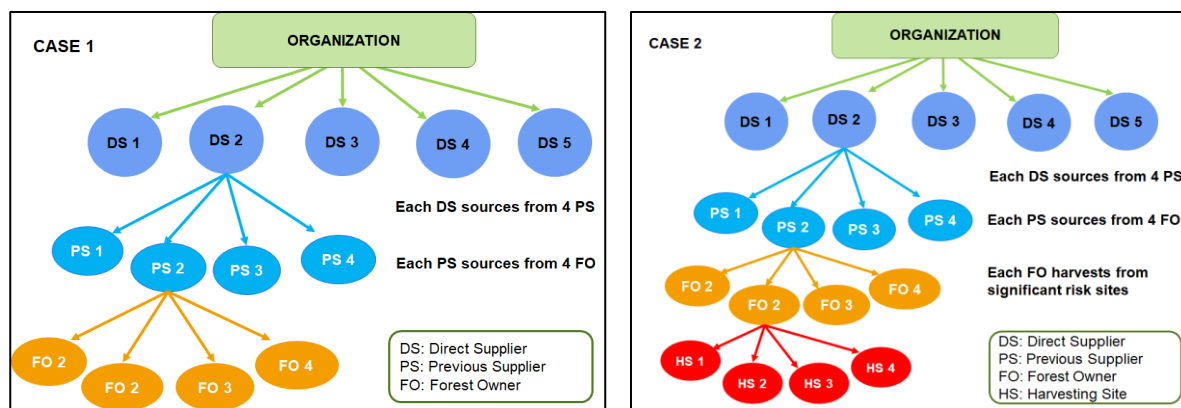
CASE 1

ORGANIZATION

DS 1
DS 2
DS 3
DS 4
DS 5

Each DS sources from 4 PS

PS 1
PS 2
PS 3
PS 4

Each PS sources from 4 FO

FO 2
FO 2
FO 3
FO 4

DS: Direct Supplier
PS: Previous Supplier
FO: Forest Owner

CASE 2

ORGANIZATION

DS 1
DS 2
DS 3
DS 4
DS 5

Each DS sources from 4 PS

PS 1
PS 2
PS 3
PS 4

Each PS sources from 4 FO

FO 2
FO 2
FO 3
FO 4

Each FO harvests from significant risk sites

HS 1
HS 2
HS 3
HS 4

DS: Direct Supplier
PS: Previous Supplier
FO: Forest Owner
HS: Harvesting Site